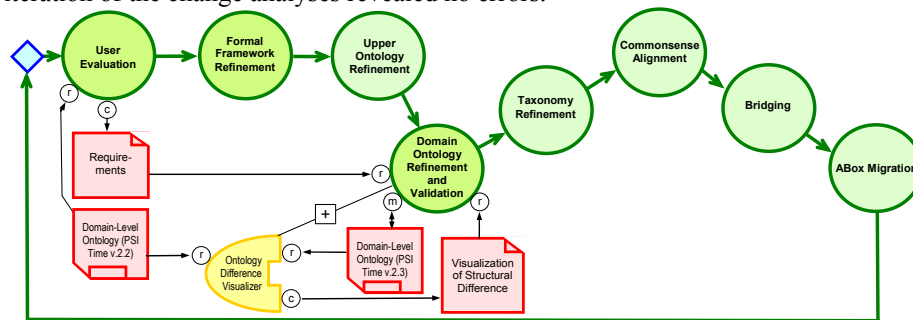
iteration of the change analyses revealed no errors.

User Evaluation
Formal Framework Refinement
Upper Ontology Refinement
Domain Ontology Refinement and Validation
Taxonomy Refinement
Commonsense Alignment
Bridging
ABox Migratio
r
c
Requirements
r
+
m
r
Domain-Level Ontology (PSI Time v.2.2)
r
Ontology Difference Visualizer
r
Domain-Level Ontology (PSI Time v.2.3)
Visualization of Structural Difference
c